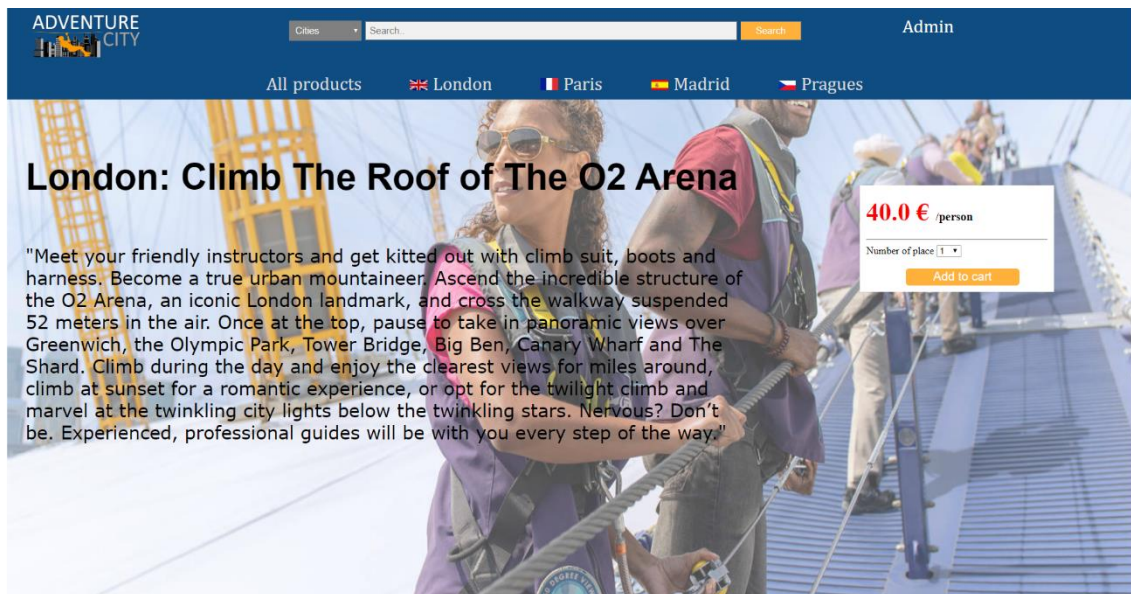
ADVENTURE
CITY

Cities
Search..
Search

Admin

All products London Paris Madrid Pragues

London: Climb The Roof of The O2 Arena

"Meet your friendly instructors and get kitted out with climb suit, boots and harness. Become a true urban mountaineer. Ascend the incredible structure of the O2 Arena, an iconic London landmark, and cross the walkway suspended 52 meters in the air. Once at the top, pause to take in panoramic views over Greenwich, the Olympic Park, Tower Bridge, Big Ben, Canary Wharf and The Shard. Climb during the day and enjoy the clearest views for miles around, climb at sunset for a romantic experience, or opt for the twilight climb and marvel at the twinkling city lights below the twinkling stars. Nervous? Don't be. Experienced, professional guides will be with you every step of the way."

40.0 € /person

Number of place 1

Add to cart